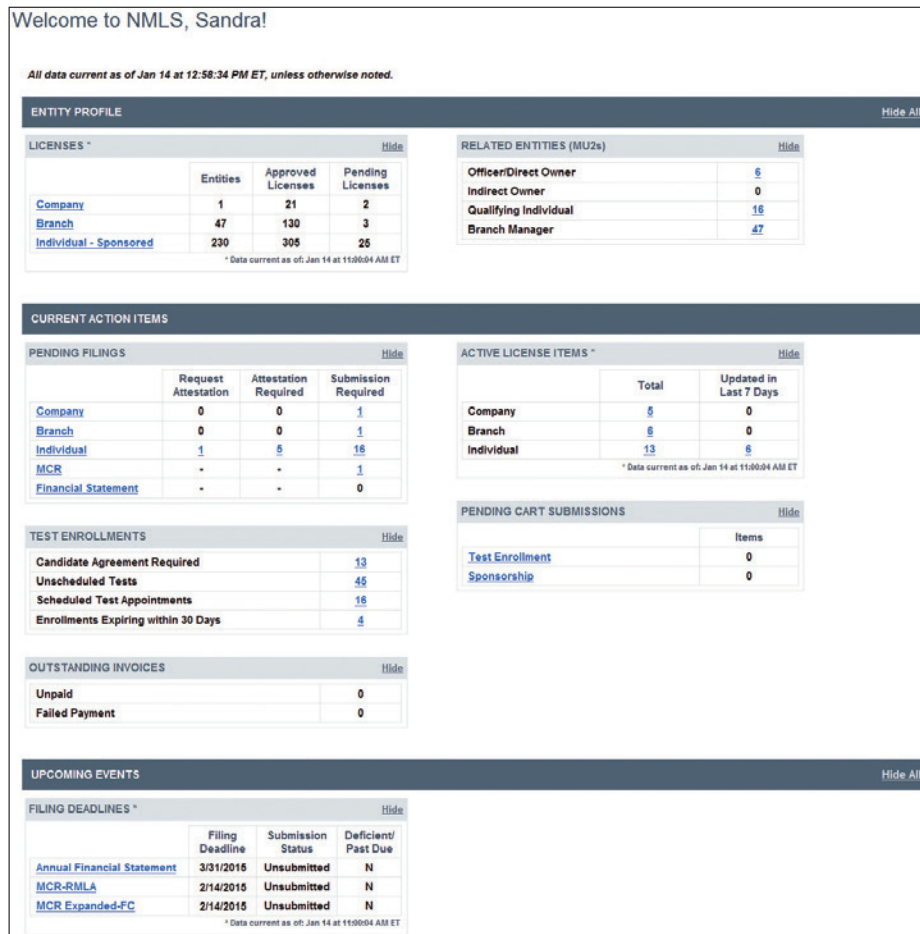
Welcome to NMLS, Sandra!

All data current as of Jan 14 at 12:58:34 PM ET, unless otherwise noted.

ENTITY PROFILE

Hide All

LICENSES *

Hide

| | Entities | Approved Licenses | Pending Licenses |
|---|---|---|---|
| Company | 1 | 21 | 2 |
| Branch | 47 | 130 | 3 |
| Individual - Sponsored | 230 | 305 | 25 |

* Data current as of: Jan 14 at 11:00:04 AM ET

RELATED ENTITIES (MU2s)

Hide

| | |
|---|---|
| Officer/Direct Owner | 6 |
| Indirect Owner | 0 |
| Qualifying Individual | 16 |
| Branch Manager | 47 |

CURRENT ACTION ITEMS

PENDING FILINGS

Hide

| | Request Attestation | Attestation Required | Submission Required |
|---|---|---|---|
| Company | 0 | 0 | 1 |
| Branch | 0 | 0 | 1 |
| Individual | 1 | 5 | 16 |
| MCR | - | - | 1 |
| Financial Statement | - | - | 0 |

ACTIVE LICENSE ITEMS *

Hide

| | Total | Updated in Last 7 Days |
|---|---|---|
| Company | 5 | 0 |
| Branch | 6 | 0 |
| Individual | 13 | 6 |

* Data current as of: Jan 14 at 11:00:04 AM ET

TEST ENROLLMENTS

Hide

| | |
|---|---|
| Candidate Agreement Required | 13 |
| Unscheduled Tests | 45 |
| Scheduled Test Appointments | 16 |
| Enrollments Expiring within 30 Days | 4 |

PENDING CART SUBMISSIONS

Hide

| | Items |
|---|---|
| Test Enrollment | 0 |
| Sponsorship | 0 |

OUTSTANDING INVOICES

Hide

| | |
|---|---|
| Unpaid | 0 |
| Failed Payment | 0 |

UPCOMING EVENTS

Hide All

FILING DEADLINES *

Hide

| | Filing Deadline | Submission Status | Deficient/ Past Due |
|---|---|---|---|
| Annual Financial Statement | 3/31/2015 | Unsubmitted | N |
| MCR-RMLA | 2/14/2015 | Unsubmitted | N |
| MCR Expanded-FC | 2/14/2015 | Unsubmitted | N |

* Data current as of: Jan 14 at 11:00:04 AM ET